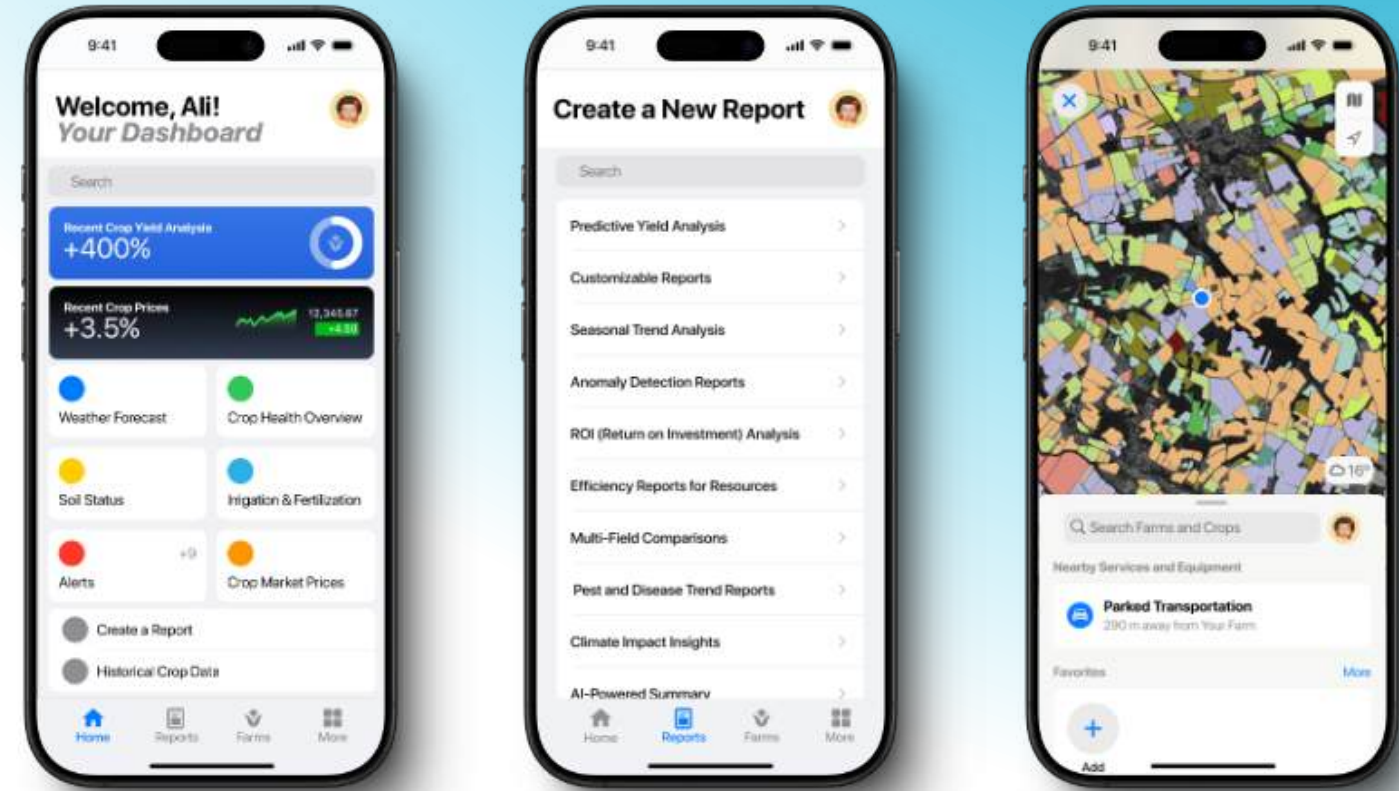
9:41

Welcome, Ali!
Your Dashboard

Search

Recent Crop Yield Analysis
+400%

Recent Crop Prices
+3.5%
12,345.67
+4.50

Weather Forecast

Crop Health Overview

Soil Status

Irrigation & Fertilization

Alerts
+9

Crop Market Prices

Create a Report

Historical Crop Data

Home
Reports
Farms
More

9:41

Create a New Report

Search

Predictive Yield Analysis

Customizable Reports

Seasonal Trend Analysis

Anomaly Detection Reports

ROI (Return on Investment) Analysis

Efficiency Reports for Resources

Multi-Field Comparisons

Pest and Disease Trend Reports

Climate Impact Insights

AI-Powered Summary

Home
Reports
Farms
More

9:41

16°

Search Farms and Crops

Nearby Services and Equipment

Parked Transportation
290 m away from Your Farm

Favorites
More

Add